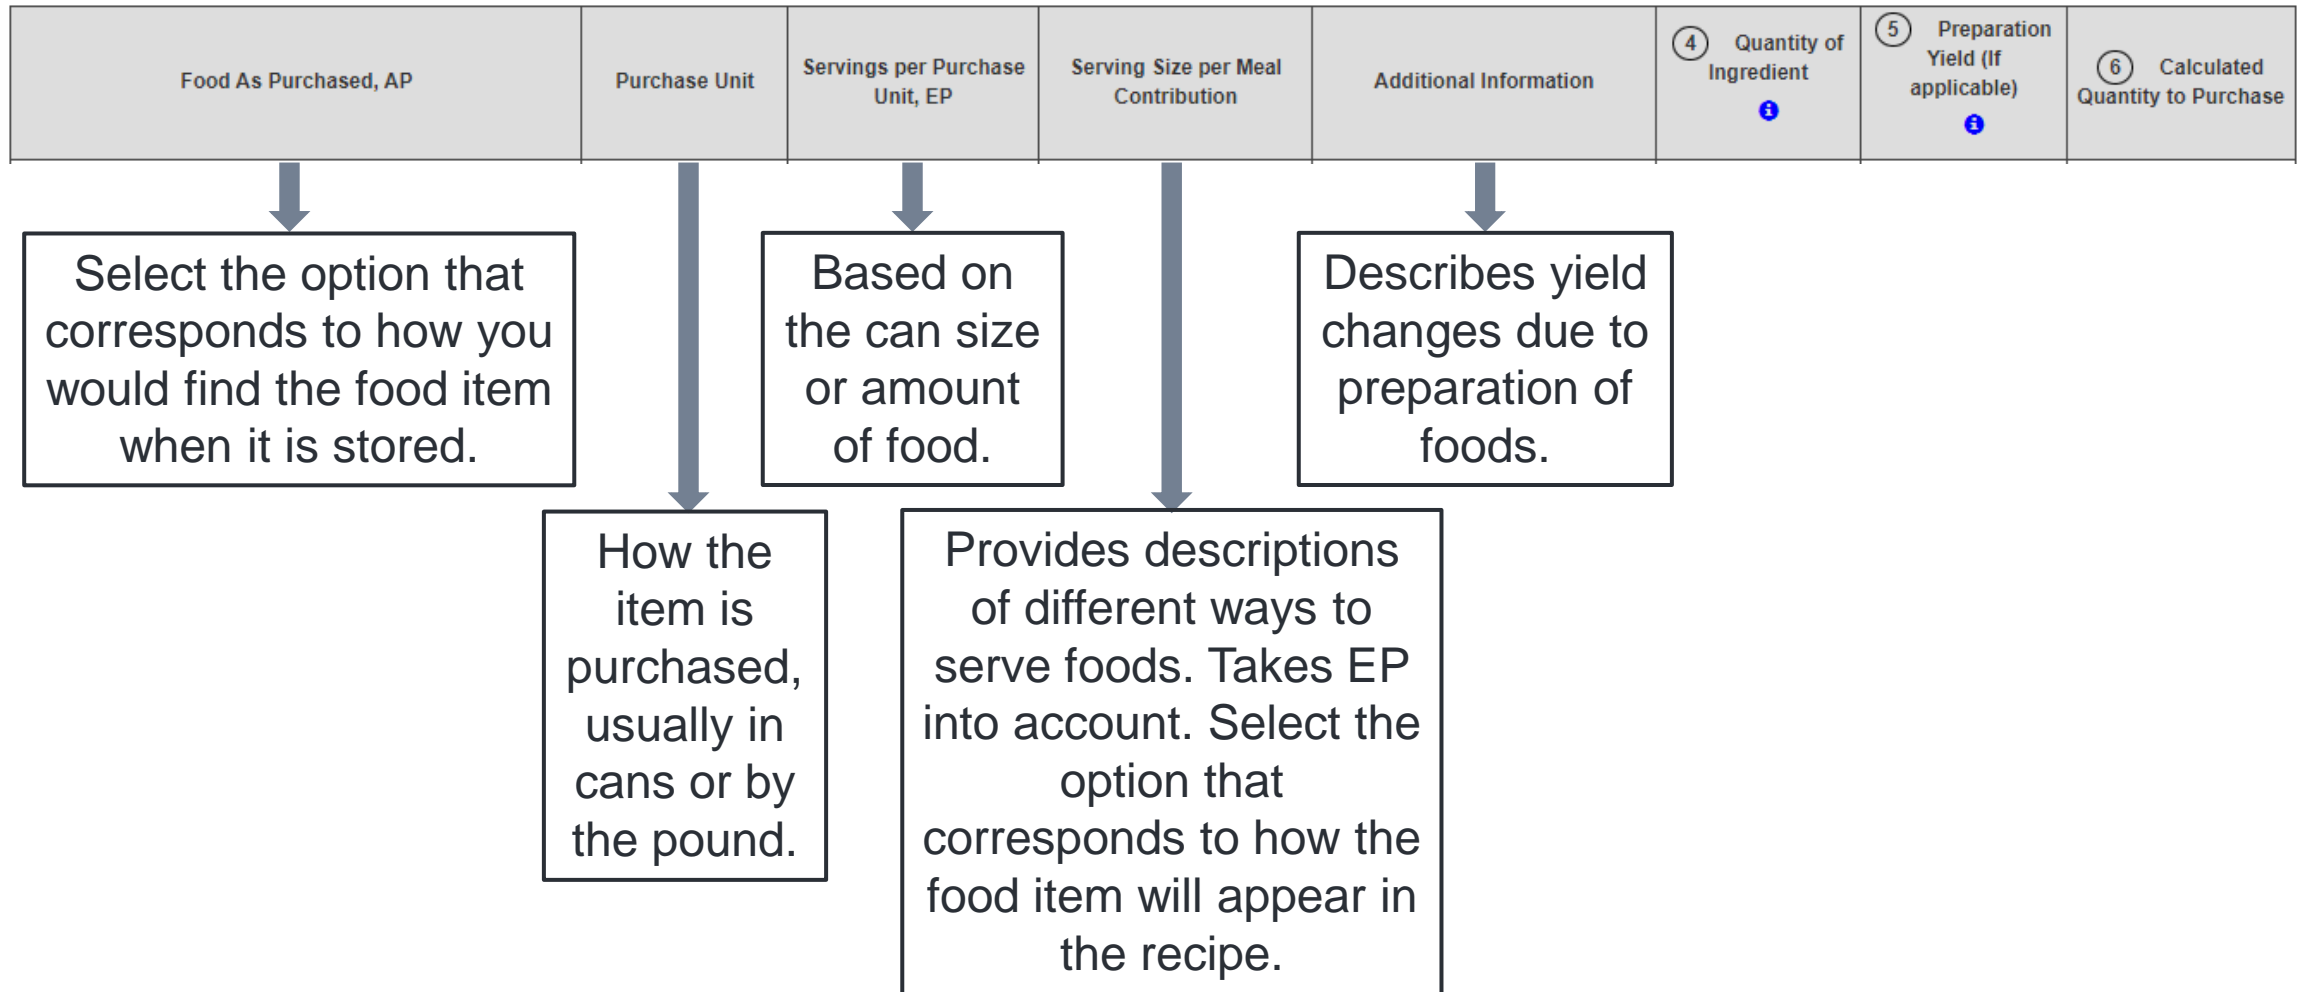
| Food As Purchased, AP | Purchase Unit | Servings per Purchase Unit, EP | Serving Size per Meal Contribution | Additional Information | 4 Quantity of Ingredient | 5 Preparation Yield (If applicable) | 6 Calculated Quantity to Purchase |
|---|---|---|---|---|---|---|---|

Select the option that corresponds to how you would find the food item when it is stored.

Based on the can size or amount of food.

Describes yield changes due to preparation of foods.

How the item is purchased, usually in cans or by the pound.

Provides descriptions of different ways to serve foods. Takes EP into account. Select the option that corresponds to how the food item will appear in the recipe.